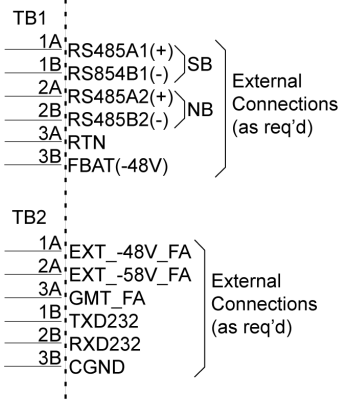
TB1

1A RS485A1(+)
1B RS854B1(-)
SB
2A RS485A2(+)
2B RS485B2(-)
NB
3A RTN
3B FBAT(-48V)

External Connections (as req'd)

TB2

1A EXT\_-48V\_FA
2A EXT\_-58V\_FA
3A GMT\_FA
1B TXD232
2B RXD232
3B CGND

External Connections (as req'd)